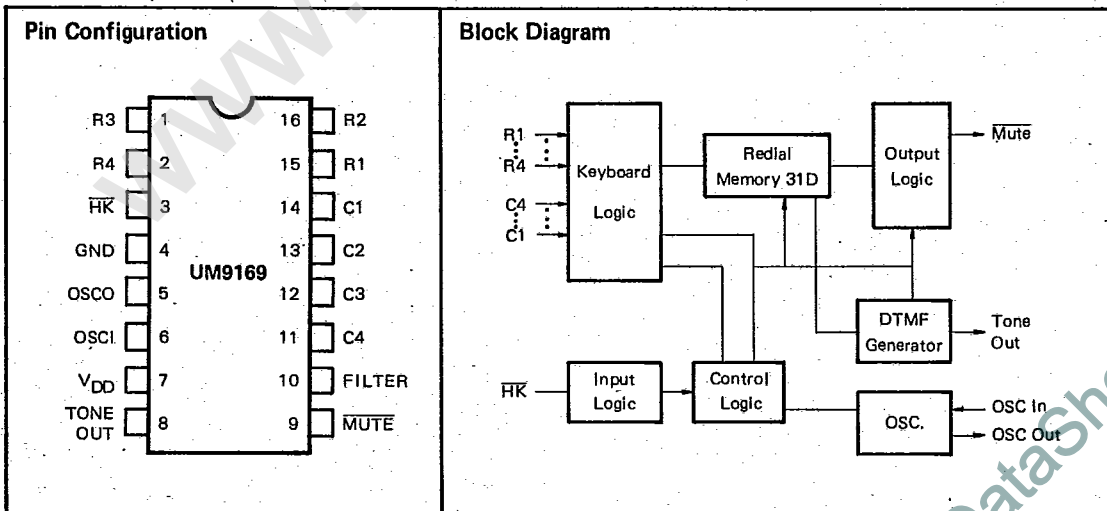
Pin Configuration

| | | | |
|---|---|---|---|
| R3 | 1 | 16 | R2 |
| R4 | 2 | 15 | R1 |
| $\overline{HK}$ | 3 | 14 | C1 |
| GND | 4 | 13 | C2 |
| OSCO | 5 | 12 | C3 |
| OSCI | 6 | 11 | C4 |
| $V_{DD}$ | 7 | 10 | FILTER |
| TONE OUT | 8 | 9 | $\overline{MUTE}$ |

UM9169

Block Diagram

R1
R4
C4
C1
Keyboard Logic
Redial Memory 31D
Output Logic
$\overline{Mute}$
DTMF Generator
Tone Out
$\overline{HK}$
Input Logic
Control Logic
OSC.
OSC In
OSC Out

www.
DataSh